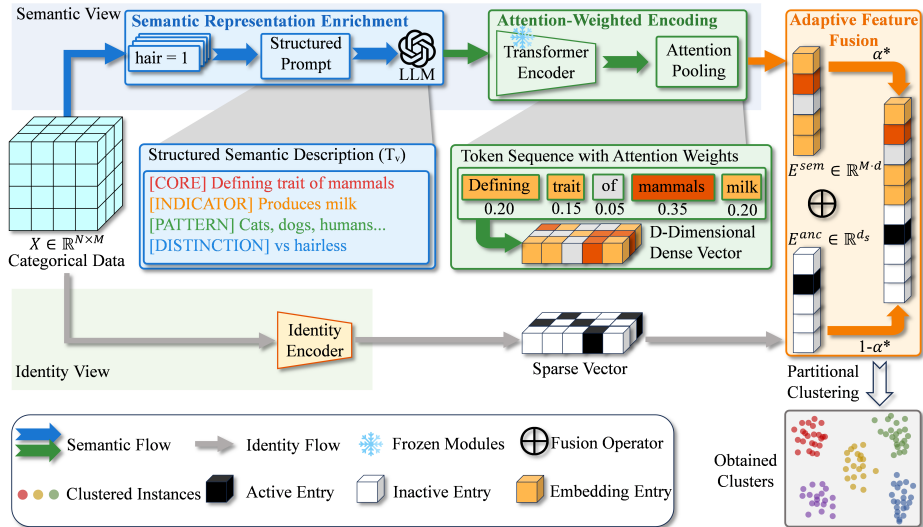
Semantic View

Semantic Representation Enrichment

hair = 1

Structured Prompt

LLM

Attention-Weighted Encoding

Transformer Encoder

Attention Pooling

Adaptive Feature Fusion

$\alpha^*$

Structured Semantic Description ($T_v$)

[CORE] Defining trait of mammals
[INDICATOR] Produces milk
[PATTERN] Cats, dogs, humans...
[DISTINCTION] vs hairless

Token Sequence with Attention Weights

| Defining | trait | of | mammals | milk |
|---|---|---|---|---|
| 0.20 | 0.15 | 0.05 | 0.35 | 0.20 |

D-Dimensional Dense Vector

$E^{sem} \in \mathbb{R}^{M \cdot d}$

$\bigoplus$

$E^{anc} \in \mathbb{R}^{d_s}$

$X \in \mathbb{R}^{N \times M}$
Categorical Data

Identity Encoder

Sparse Vector

Identity View

$1\text{-}\alpha^*$

Partitional Clustering

Obtained Clusters

Semantic Flow

Identity Flow

Frozen Modules

Fusion Operator

Clustered Instances

Active Entry

Inactive Entry

Embedding Entry